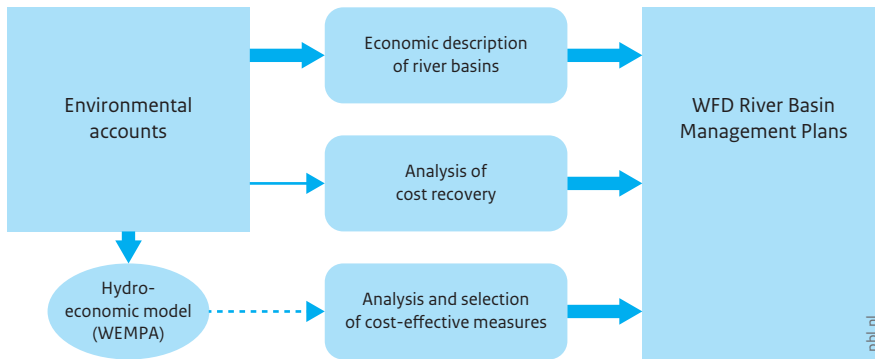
Environmental accounts

Economic description of river basins

Analysis of cost recovery

Analysis and selection of cost-effective measures

WFD River Basin Management Plans

Hydro-economic model (WEMPA)

pbl.nl